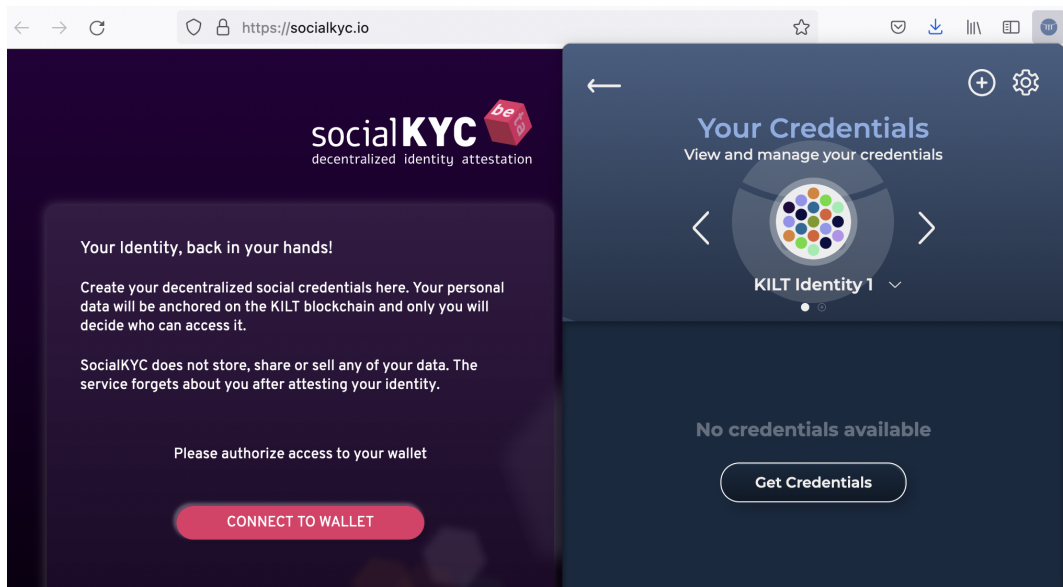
https://socialkyc.io

socialKYC beta
decentralized identity attestation

Your Identity, back in your hands!

Create your decentralized social credentials here. Your personal data will be anchored on the KILT blockchain and only you will decide who can access it.

SocialKYC does not store, share or sell any of your data. The service forgets about you after attesting your identity.

Please authorize access to your wallet

CONNECT TO WALLET

Your Credentials
View and manage your credentials

KILT Identity 1

No credentials available

Get Credentials